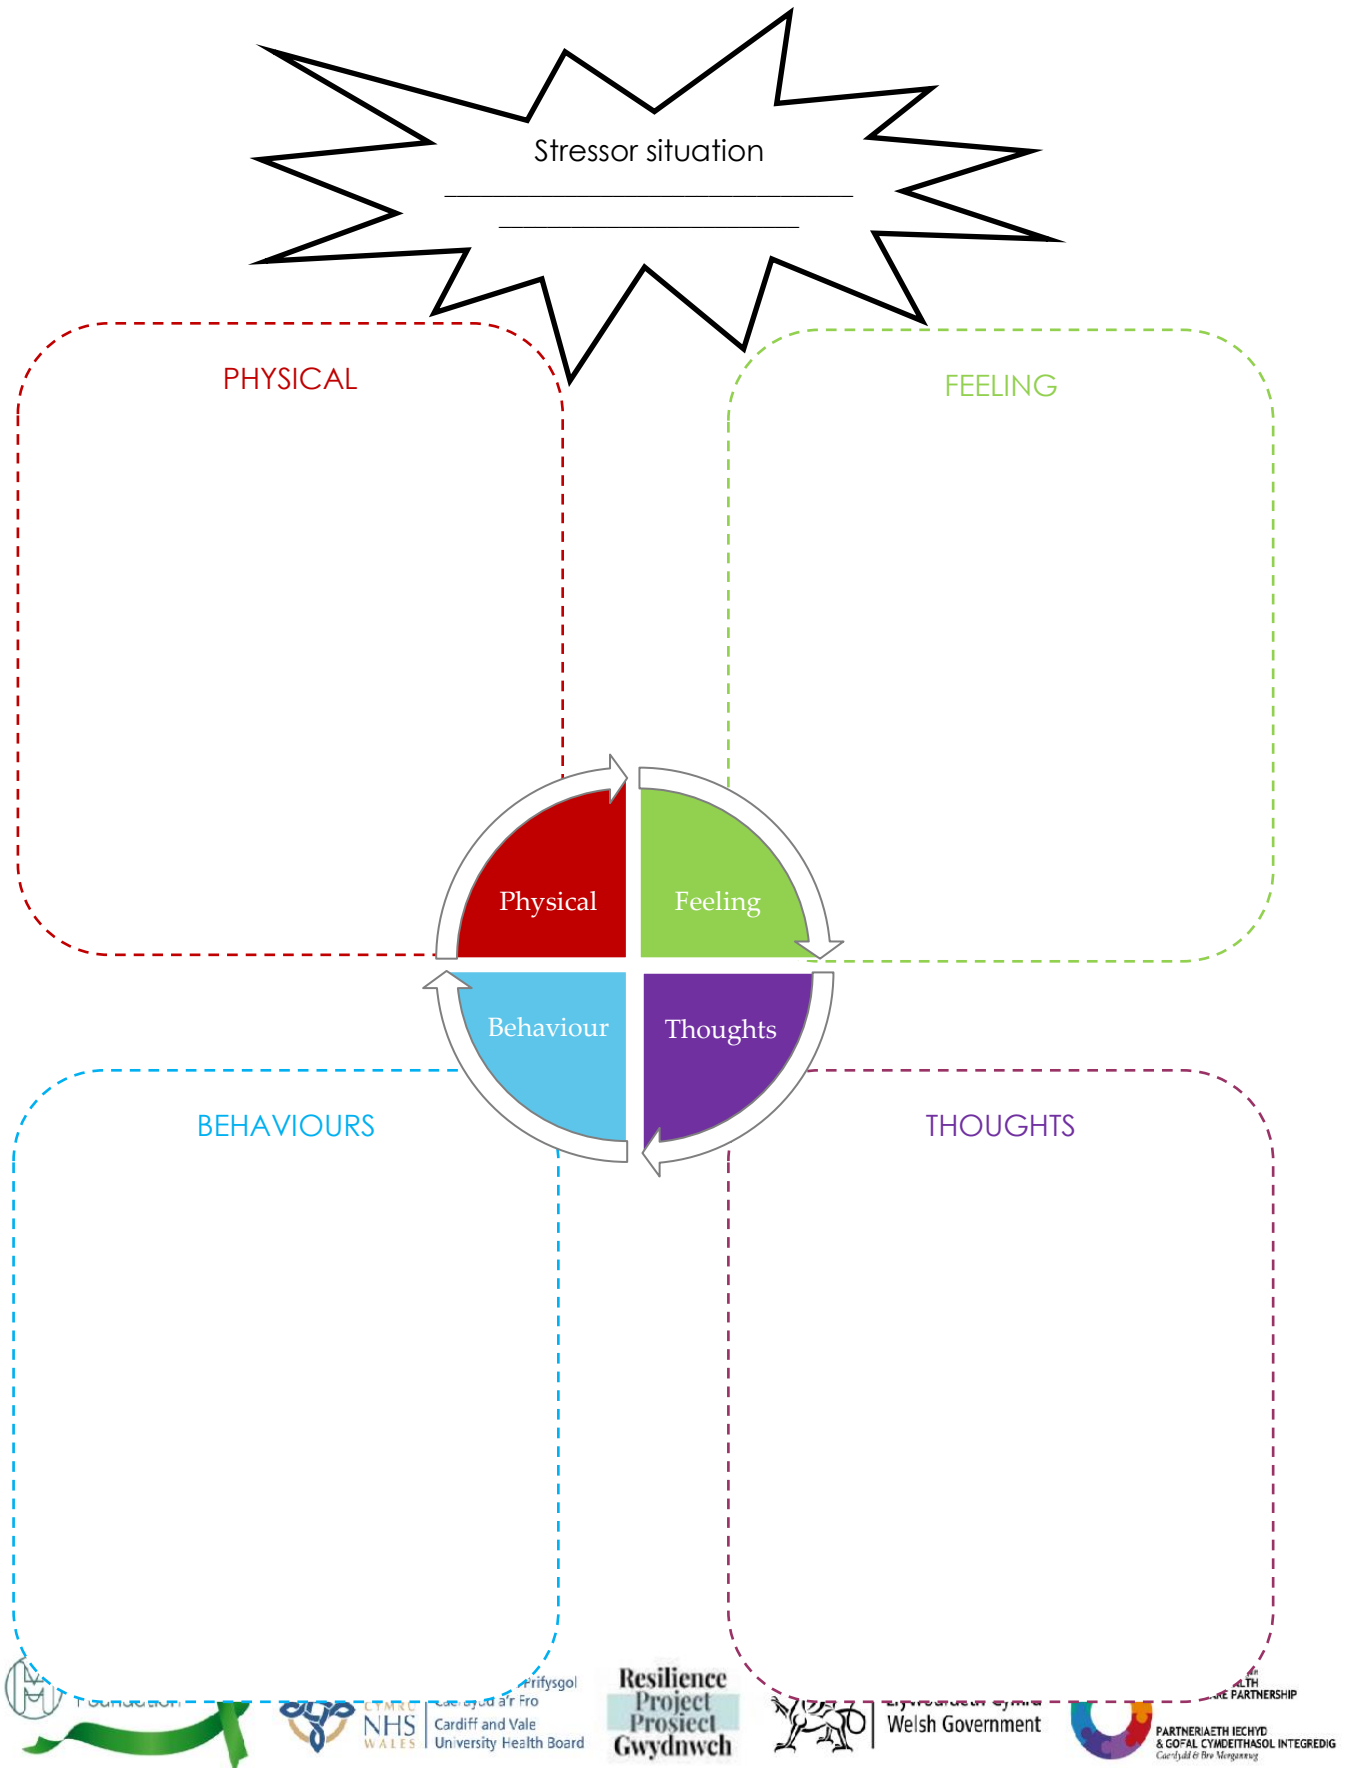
Stressor situation

______________________________

______________________

PHYSICAL

FEELING

Physical

Feeling

Behaviour

Thoughts

BEHAVIOURS

THOUGHTS

Foundation

Prifysgol
Caerdydd a'r Fro

CYMRU
NHS
WALES

Cardiff and Vale
University Health Board

Resilience
Project
Prosiect
Gwydnwch

Llywodraeth Cymru
Welsh Government

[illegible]LTH
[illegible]RE PARTNERSHIP

PARTNERIAETH IECHYD
& GOFAL CYMDEITHASOL INTEGREDIG
Caerdydd & Bro Morgannwg